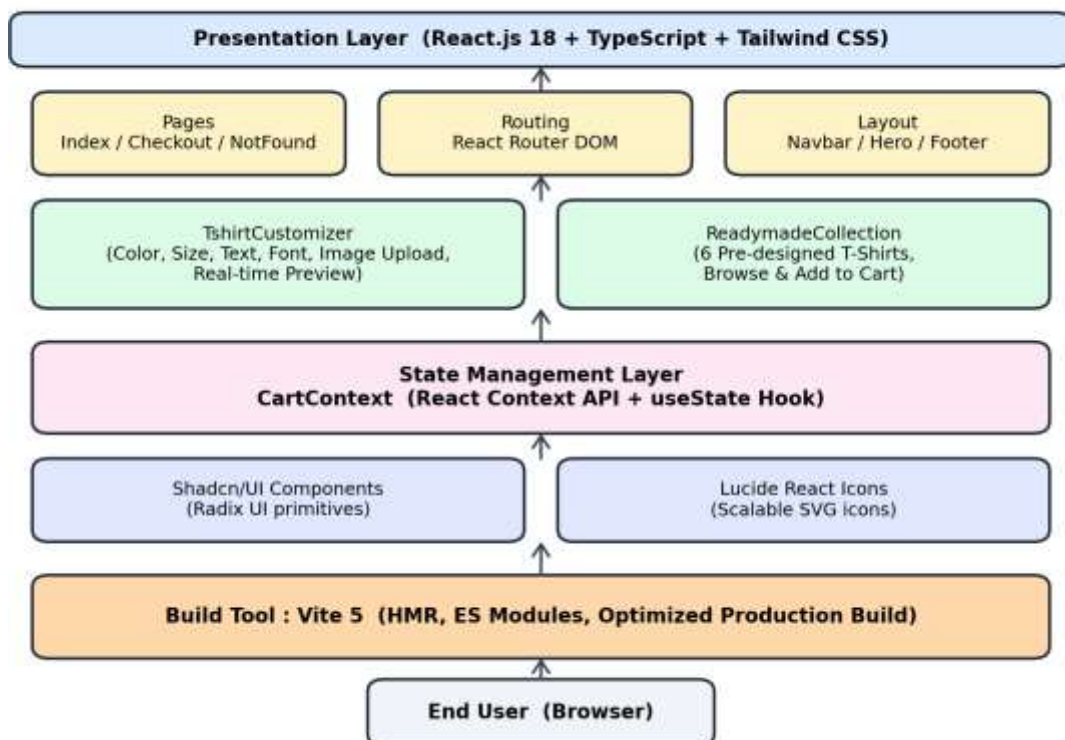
Presentation Layer (React.js 18 + TypeScript + Tailwind CSS)

Pages
Index / Checkout / NotFound

Routing
React Router DOM

Layout
Navbar / Hero / Footer

TshirtCustomizer
(Color, Size, Text, Font, Image Upload, Real-time Preview)

ReadymadeCollection
(6 Pre-designed T-Shirts, Browse & Add to Cart)

State Management Layer
CartContext (React Context API + useState Hook)

Shadcn/UI Components
(Radix UI primitives)

Lucide React Icons
(Scalable SVG icons)

Build Tool : Vite 5 (HMR, ES Modules, Optimized Production Build)

End User (Browser)